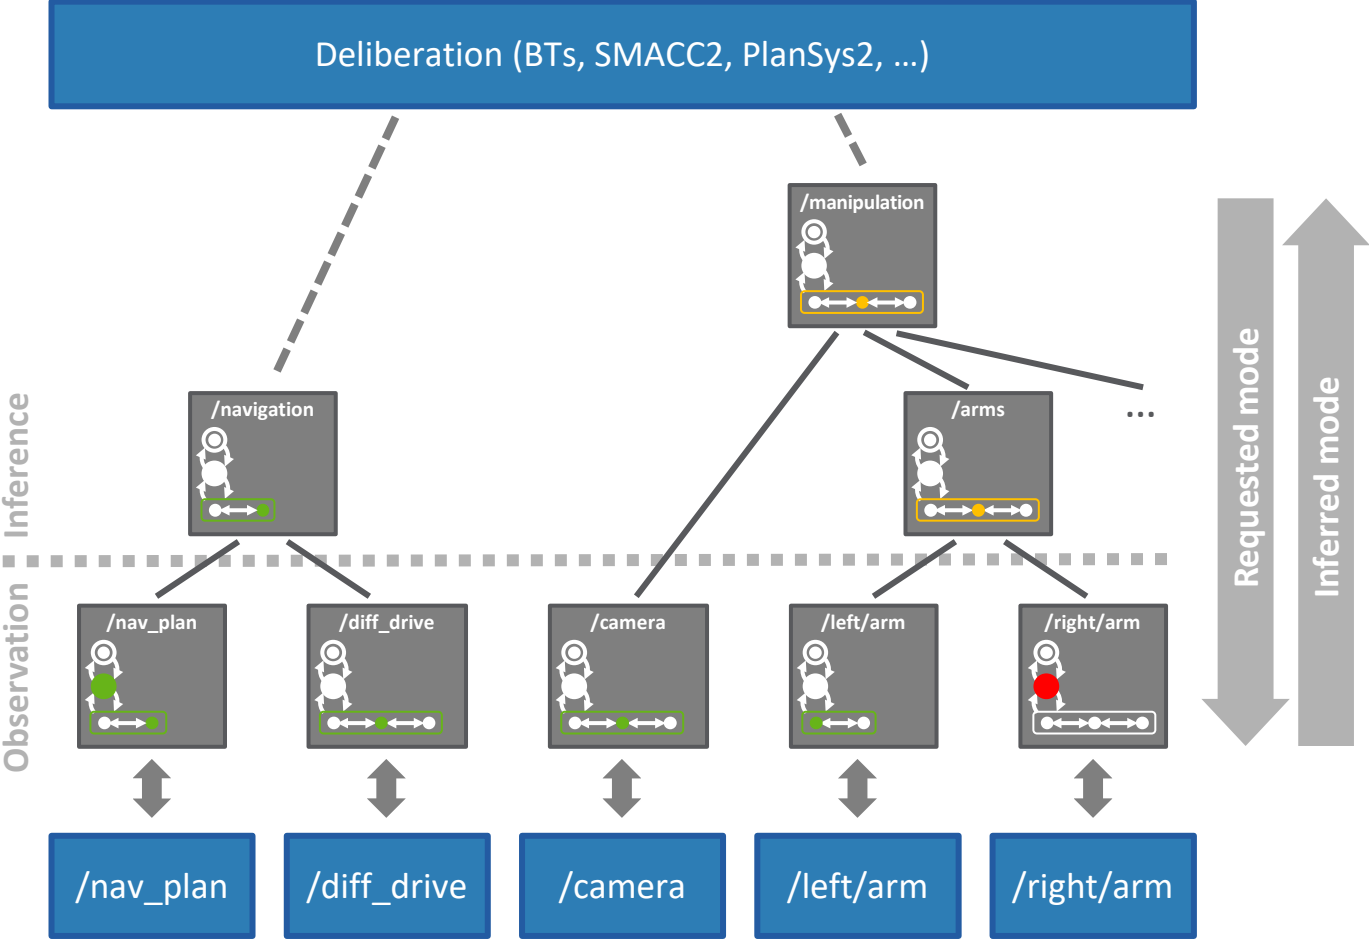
Deliberation (BTs, SMACC2, PlanSys2, …)

/manipulation

/navigation

/arms

…

Requested mode

Inferred mode

Inference

Observation

/nav_plan

/diff_drive

/camera

/left/arm

/right/arm

/nav_plan

/diff_drive

/camera

/left/arm

/right/arm